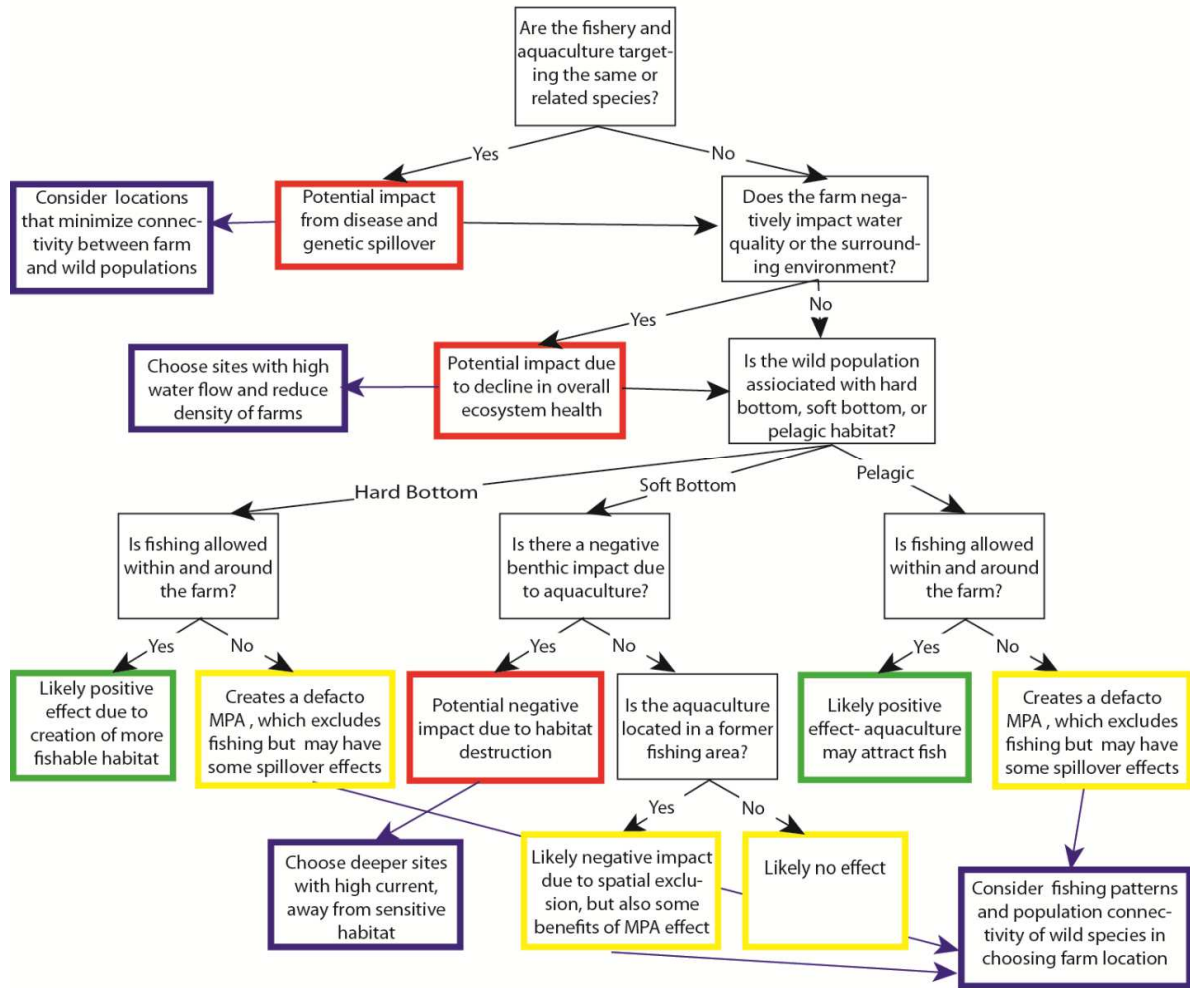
Are the fishery and aquaculture targeting the same or related species?

Yes

No

Consider locations that minimize connectivity between farm and wild populations

Potential impact from disease and genetic spillover

Does the farm negatively impact water quality or the surrounding environment?

Yes

No

Choose sites with high water flow and reduce density of farms

Potential impact due to decline in overall ecosystem health

Is the wild population assiociated with hard bottom, soft bottom, or pelagic habitat?

Hard Bottom

Soft Bottom

Pelagic

Is fishing allowed within and around the farm?

Is there a negative benthic impact due to aquaculture?

Is fishing allowed within and around the farm?

Yes

No

Yes

No

Yes

No

Likely positive effect due to creation of more fishable habitat

Creates a defacto MPA , which excludes fishing but may have some spillover effects

Potential negative impact due to habitat destruction

Is the aquaculture located in a former fishing area?

Likely positive effect- aquaculture may attract fish

Creates a defacto MPA , which excludes fishing but may have some spillover effects

Yes

No

Choose deeper sites with high current, away from sensitive habitat

Likely negative impact due to spatial exclusion, but also some benefits of MPA effect

Likely no effect

Consider fishing patterns and population connectivity of wild species in choosing farm location